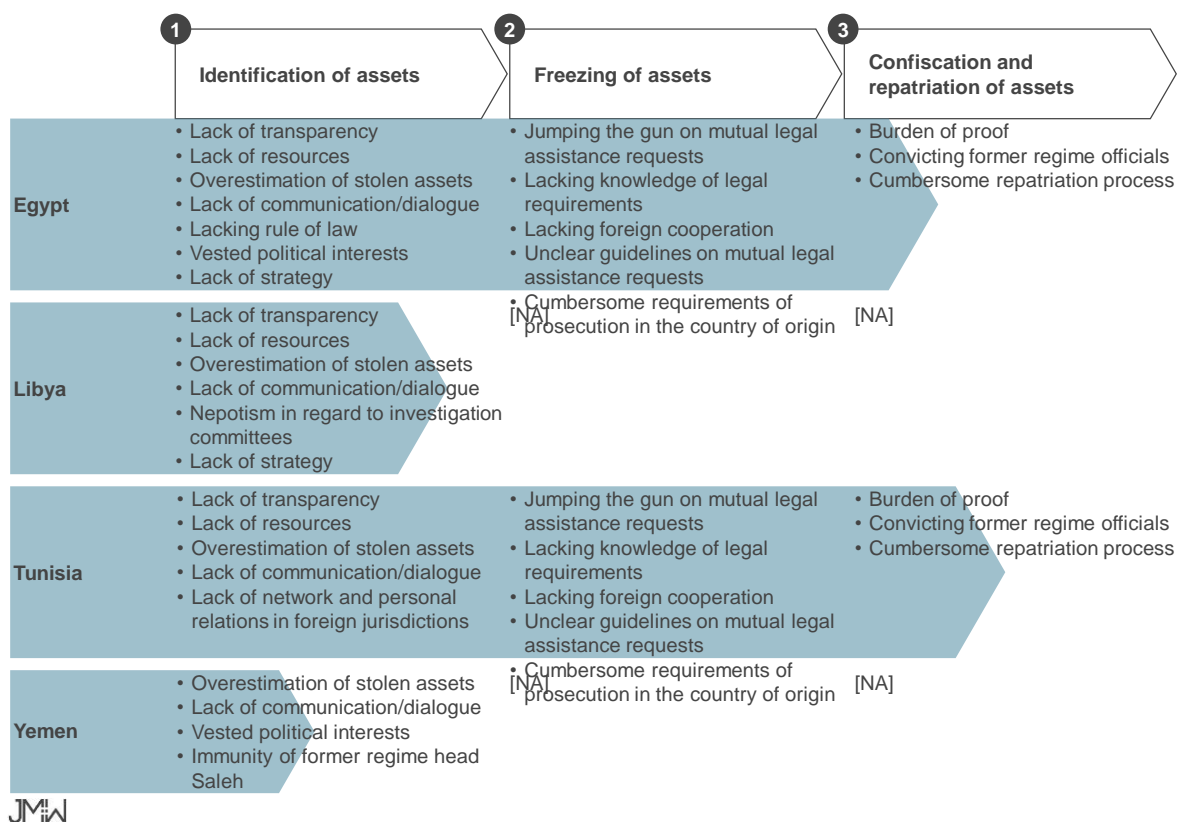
| | 1 Identification of assets | 2 Freezing of assets | 3 Confiscation and repatriation of assets |
|---|---|---|---|
| Egypt | • Lack of transparency<br>• Lack of resources<br>• Overestimation of stolen assets<br>• Lack of communication/dialogue<br>• Lacking rule of law<br>• Vested political interests<br>• Lack of strategy | • Jumping the gun on mutual legal assistance requests<br>• Lacking knowledge of legal requirements<br>• Lacking foreign cooperation<br>• Unclear guidelines on mutual legal assistance requests<br>• Cumbersome requirements of prosecution in the country of origin | • Burden of proof<br>• Convicting former regime officials<br>• Cumbersome repatriation process |
| Libya | • Lack of transparency<br>• Lack of resources<br>• Overestimation of stolen assets<br>• Lack of communication/dialogue<br>• Nepotism in regard to investigation committees<br>• Lack of strategy | [NA] | [NA] |
| Tunisia | • Lack of transparency<br>• Lack of resources<br>• Overestimation of stolen assets<br>• Lack of communication/dialogue<br>• Lack of network and personal relations in foreign jurisdictions | • Jumping the gun on mutual legal assistance requests<br>• Lacking knowledge of legal requirements<br>• Lacking foreign cooperation<br>• Unclear guidelines on mutual legal assistance requests<br>• Cumbersome requirements of prosecution in the country of origin | • Burden of proof<br>• Convicting former regime officials<br>• Cumbersome repatriation process |
| Yemen | • Overestimation of stolen assets<br>• Lack of communication/dialogue<br>• Vested political interests<br>• Immunity of former regime head Saleh | [NA] | [NA] |

JMW